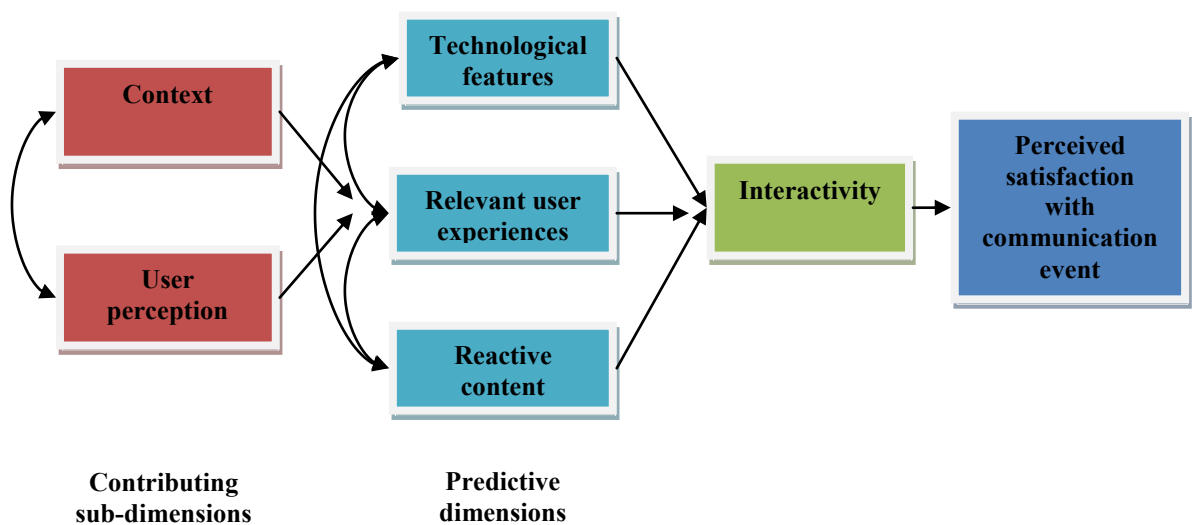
Context

User perception

Technological features

Relevant user experiences

Reactive content

Interactivity

Perceived satisfaction with communication event

Contributing sub-dimensions

Predictive dimensions